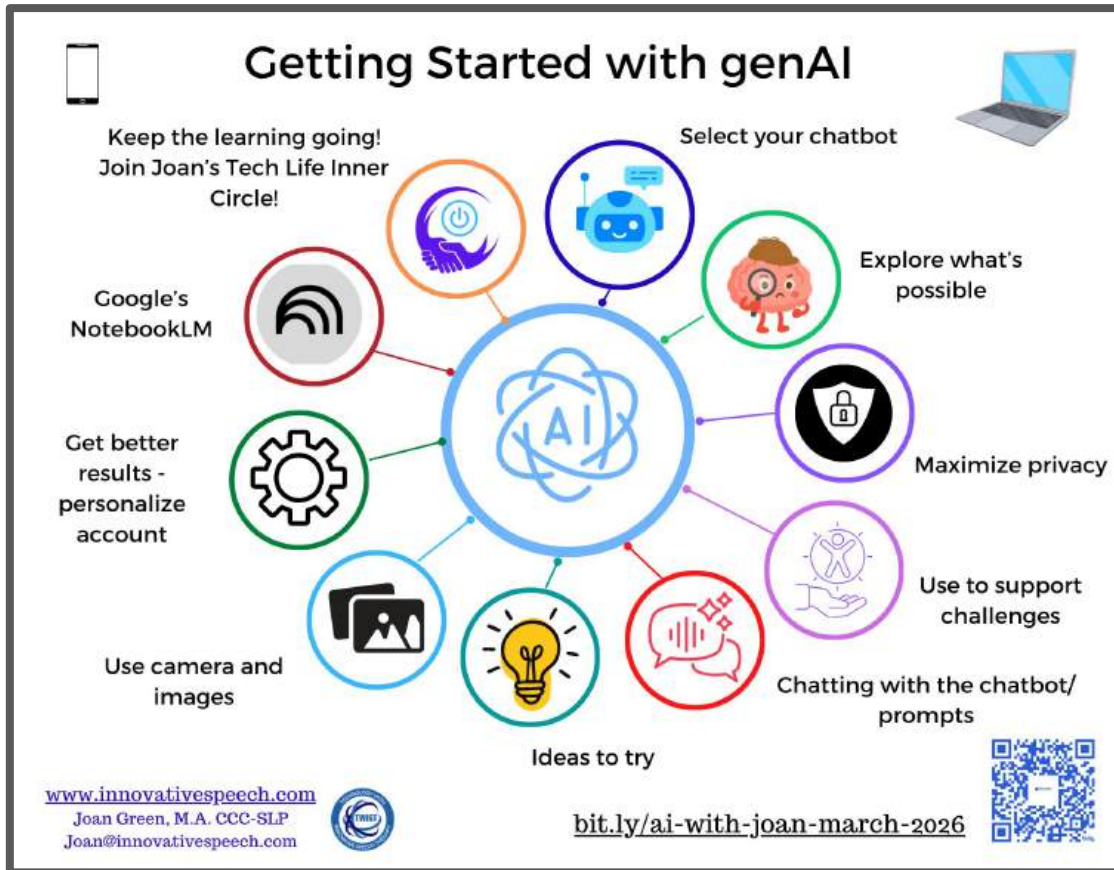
Getting Started with genAI

Keep the learning going! Join Joan's Tech Life Inner Circle!

Select your chatbot

Explore what's possible

Google's NotebookLM

AI

Maximize privacy

Get better results - personalize account

Use to support challenges

Use camera and images

Chatting with the chatbot/ prompts

Ideas to try

www.innovativespeech.com
Joan Green, M.A. CCC-SLP
Joan@innovativespeech.com

TWIST

bit.ly/ai-with-joan-march-2026